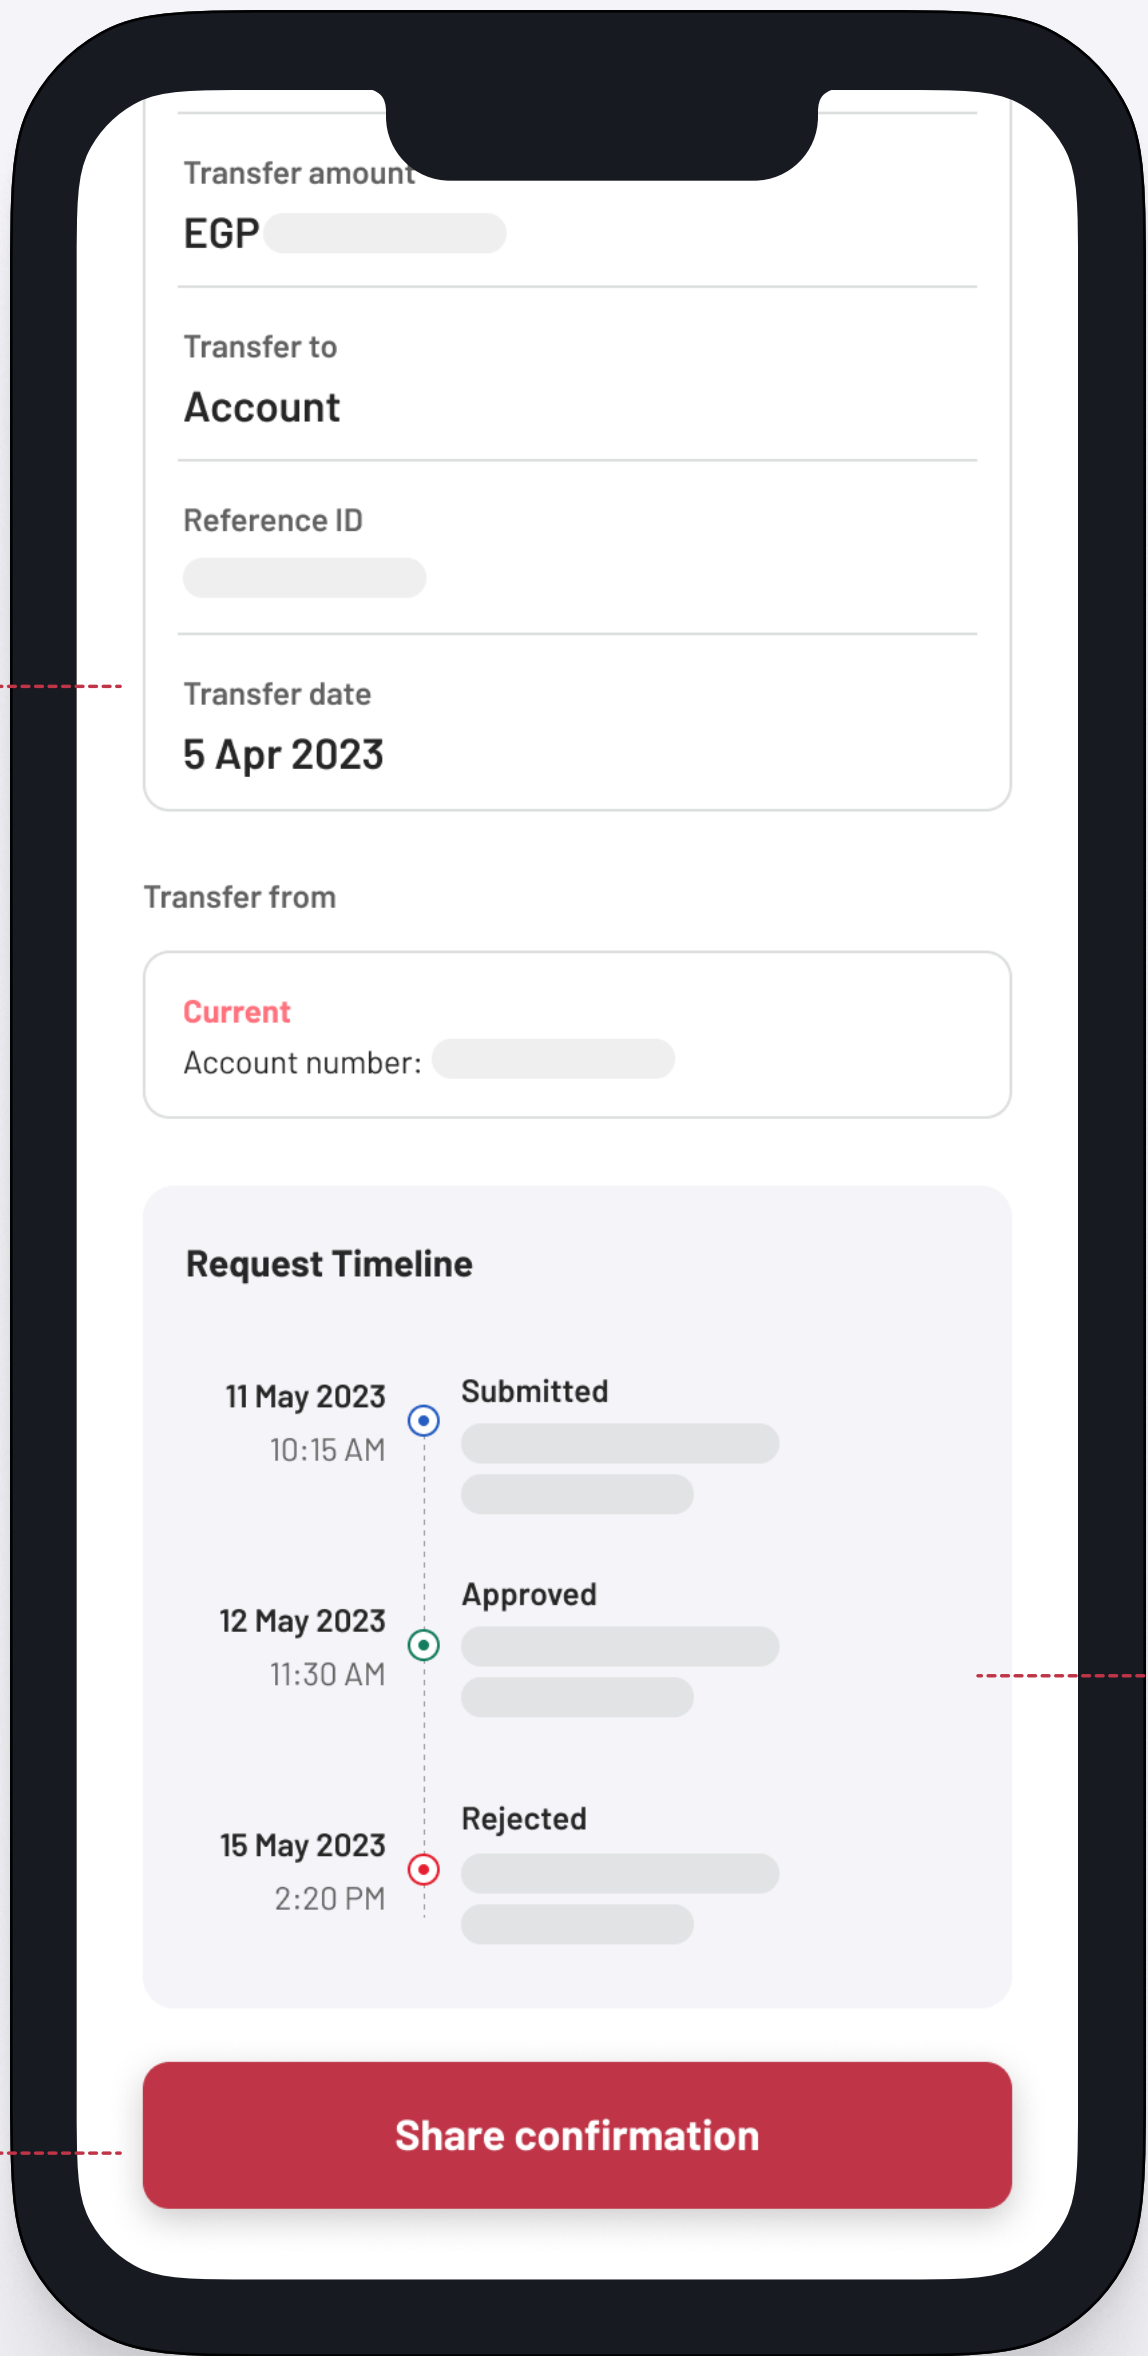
Transfer amount
EGP

Transfer to
Account

Reference ID

Transfer date
5 Apr 2023

Transfer from

Current
Account number:

Request Timeline

11 May 2023
10:15 AM
Submitted

12 May 2023
11:30 AM
Approved

15 May 2023
2:20 PM
Rejected

Share confirmation